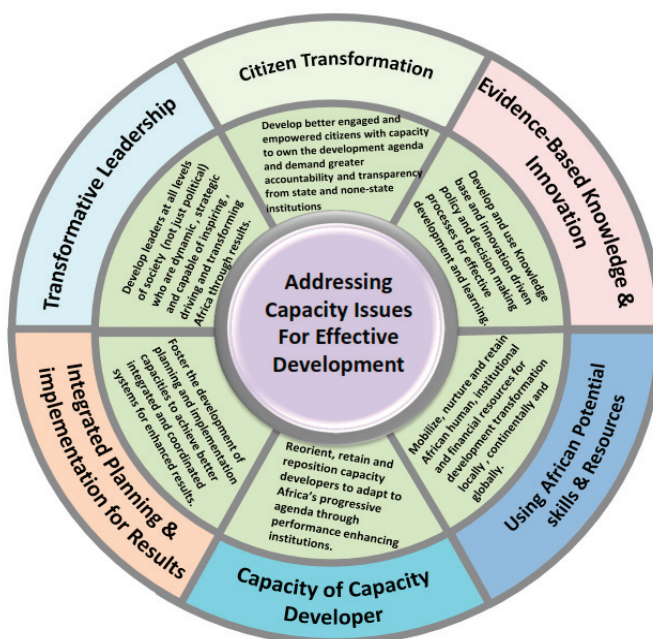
Addressing Capacity Issues For Effective Development

Citizen Transformation

Develop better engaged and empowered citizens with capacity to own the development agenda and demand greater accountability and transparency from state and none-state institutions

Evidence-Based Knowledge & Innovation

Develop and use knowledge base and innovation driven policy and decision making processes for effective development and learning.

Using African Potential skills & Resources

Mobilize, nurture and retain African human, institutional and financial resources for development transformation locally, continentally and globally.

Capacity of Capacity Developer

Reorient, retain and reposition capacity developers to adapt to Africa's progressive agenda through performance enhancing institutions.

Integrated Planning & implementation for Results

Foster the development of planning and implementation capacities to achieve better integrated and coordinated systems for enhanced results.

Transformative Leadership

Develop leaders at all levels of society (not just political) who are dynamic, strategic and capable of inspiring, driving and transforming Africa through results.